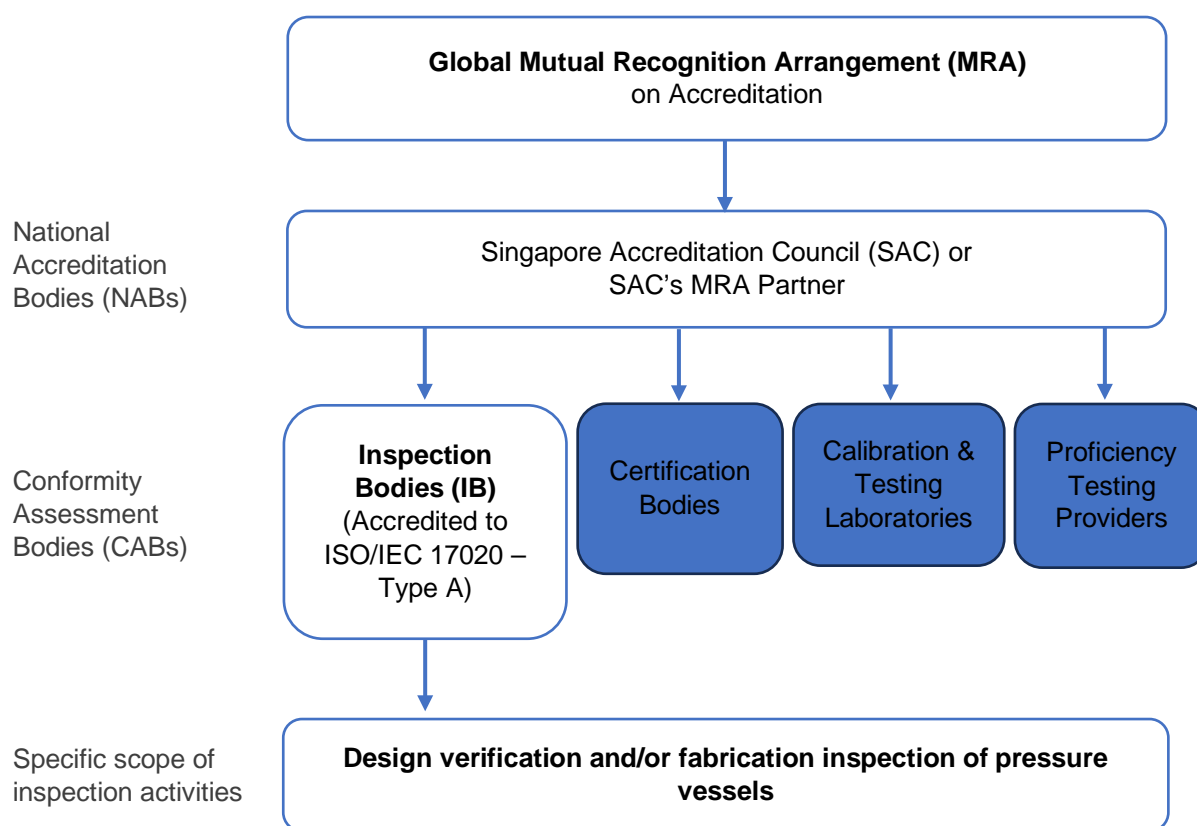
**Global Mutual Recognition Arrangement (MRA)**
on Accreditation

National Accreditation Bodies (NABs)

Singapore Accreditation Council (SAC) or SAC's MRA Partner

Conformity Assessment Bodies (CABs)

**Inspection Bodies (IB)** (Accredited to ISO/IEC 17020 – Type A)

Certification Bodies

Calibration & Testing Laboratories

Proficiency Testing Providers

Specific scope of inspection activities

**Design verification and/or fabrication inspection of pressure vessels**